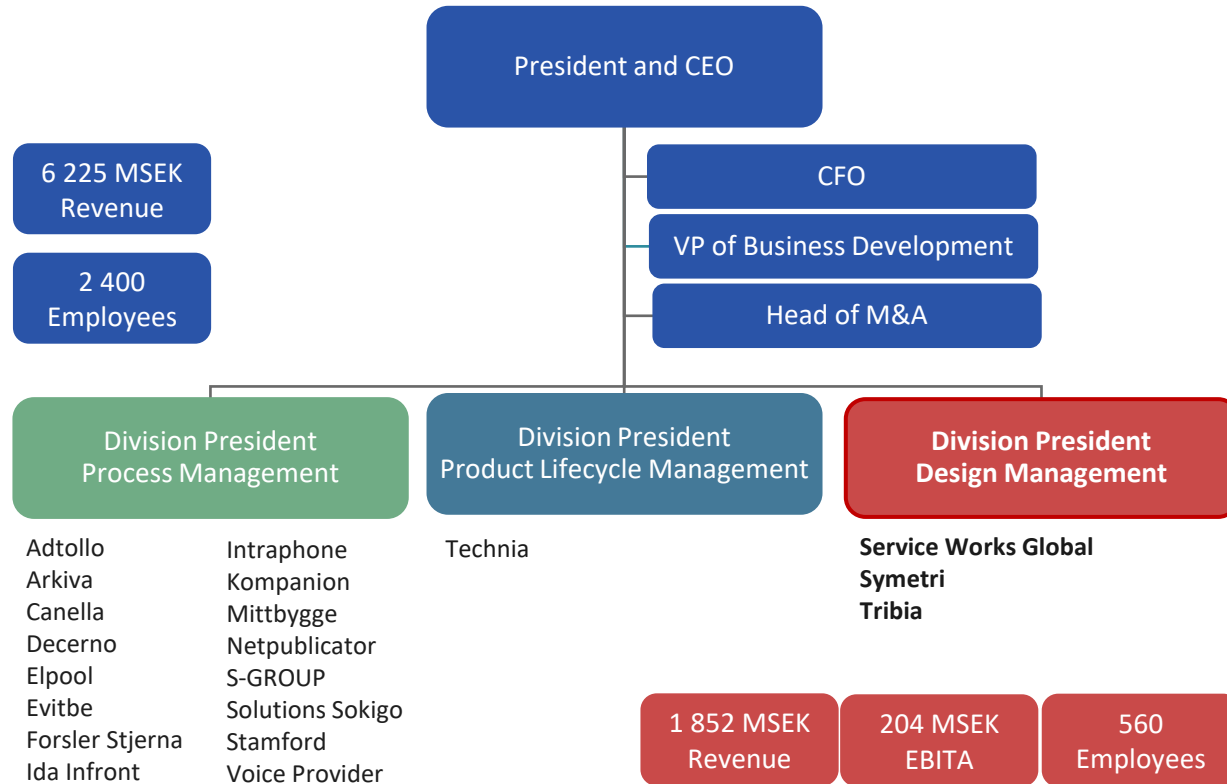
President and CEO

6 225 MSEK Revenue

2 400 Employees

CFO

VP of Business Development

Head of M&A

Division President Process Management

Division President Product Lifecycle Management

**Division President Design Management**

Adtollo
Arkiva
Canella
Decerno
Elpool
Evitbe
Forsler Stjerna
Ida Infront

Intraphone
Kompanion
Mittbygge
Netpublicator
S-GROUP
Solutions Sokigo
Stamford
Voice Provider

Technia

**Service Works Global**
**Symetri**
**Tribia**

1 852 MSEK Revenue

204 MSEK EBITA

560 Employees